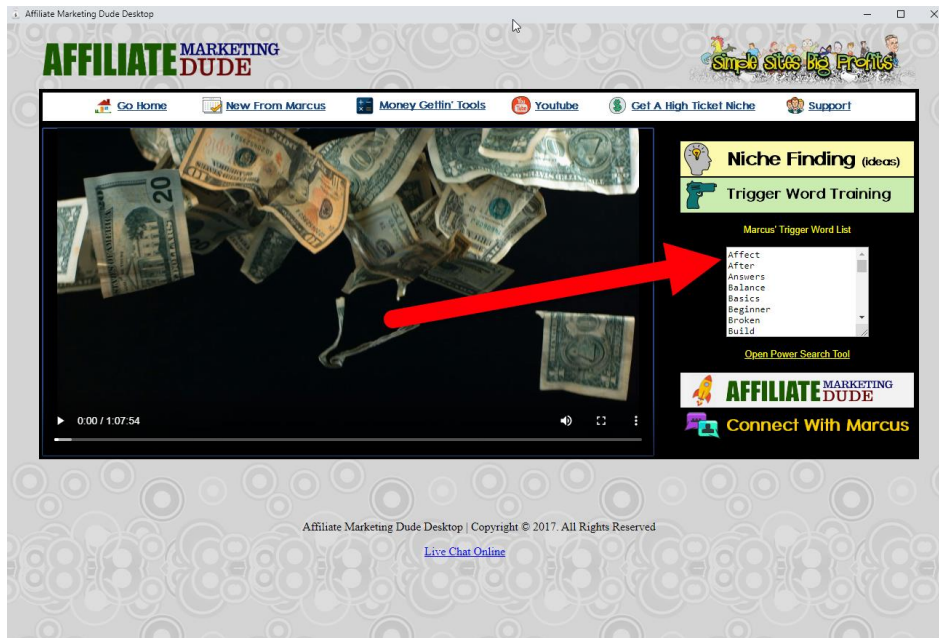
Affiliate Marketing Dude Desktop

AFFILIATE MARKETING DUDE

Simple Sites Big Profits

Go Home New From Marcus Money Gettin' Tools Youtube Get A High Ticket Niche Support

20

0:00 / 1:07:54

Niche Finding (ideas)

Trigger Word Training

Marcus' Trigger Word List

Affect
After
Answers
Balance
Basics
Beginner
Broken
Build

Open Power Search Tool

AFFILIATE MARKETING DUDE

Connect With Marcus

Affiliate Marketing Dude Desktop | Copyright © 2017. All Rights Reserved

Live Chat Online